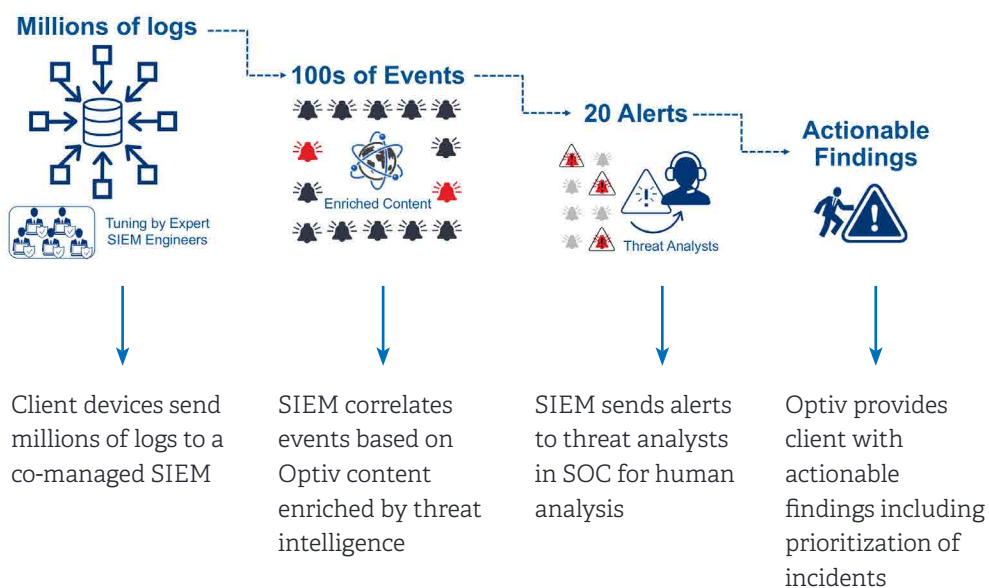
Millions of logs

Tuning by Expert SIEM Engineers

100s of Events

Enriched Content

20 Alerts

Threat Analysts

Actionable Findings

Client devices send millions of logs to a co-managed SIEM

SIEM correlates events based on Optiv content enriched by threat intelligence

SIEM sends alerts to threat analysts in SOC for human analysis

Optiv provides client with actionable findings including prioritization of incidents